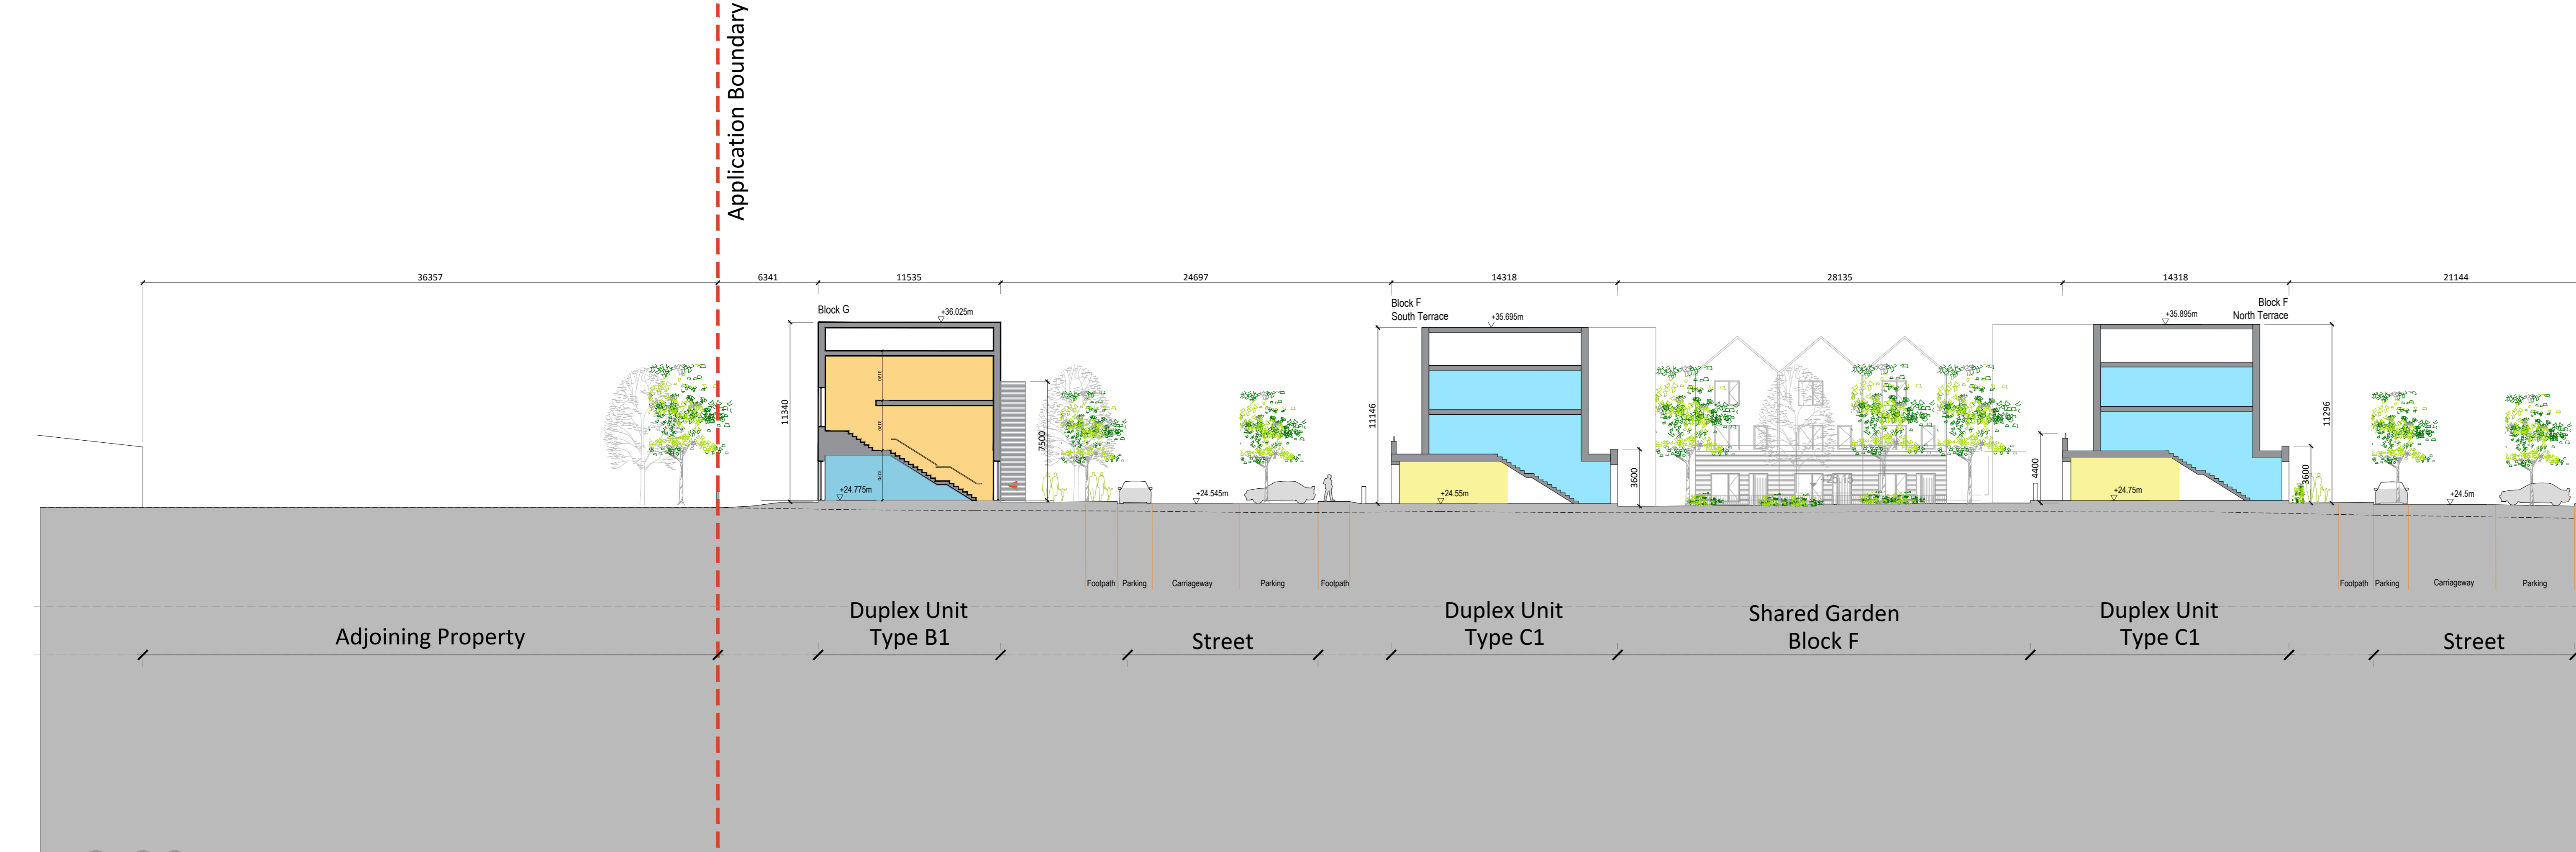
Application Boundary

36357
6341
11535
24697
14318
28135
14318
21144

Block G
+36.025m
11340
7500
+24.775m
+24.545m

Block F
South Terrace
+35.695m
11146
3600
+24.55m

+35.895m
Block F
North Terrace
11296
4400
3600
+24.75m
+24.5m

Footpath
Parking
Carriageway
Parking
Footpath

Footpath
Parking
Carriageway
Parking

Adjoining Property

Duplex Unit
Type B1

Street

Duplex Unit
Type C1

Shared Garden
Block F

Duplex Unit
Type C1

Street